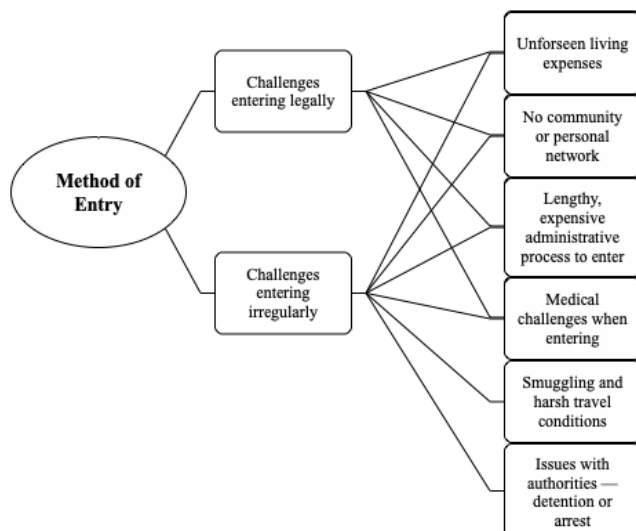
Method of Entry

Challenges entering legally

Challenges entering irregularly

Unforseen living expenses

No community or personal network

Lengthy, expensive administrative process to enter

Medical challenges when entering

Smuggling and harsh travel conditions

Issues with authorities — detention or arrest